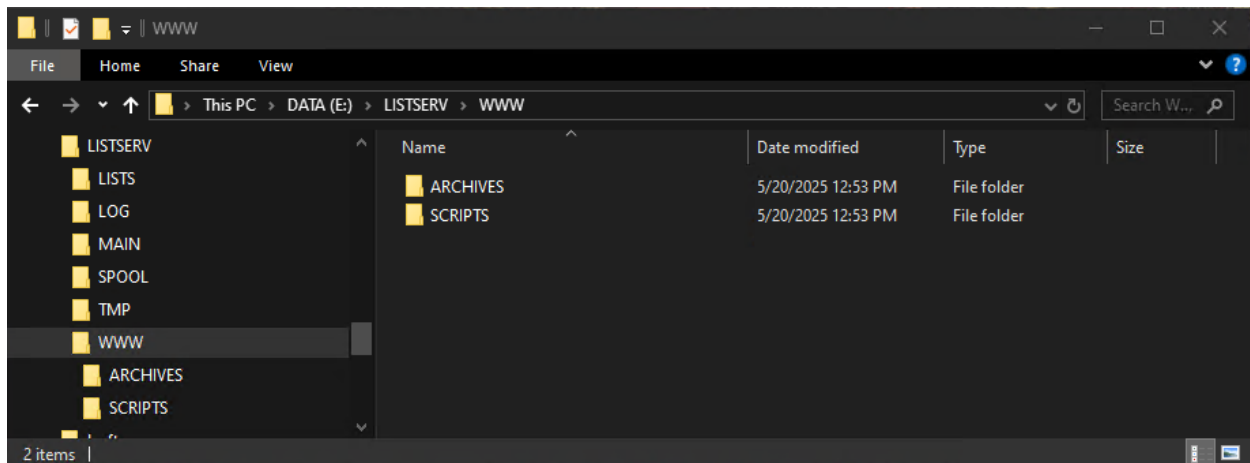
| WWW

File Home Share View

This PC > DATA (E:) > LISTSERV > WWW

Search W...

LISTSERV
LISTS
LOG
MAIN
SPOOL
TMP
WWW
ARCHIVES
SCRIPTS
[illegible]

| Name | Date modified | Type | Size |
|---|---|---|---|
| ARCHIVES | 5/20/2025 12:53 PM | File folder | |
| SCRIPTS | 5/20/2025 12:53 PM | File folder | |

2 items |